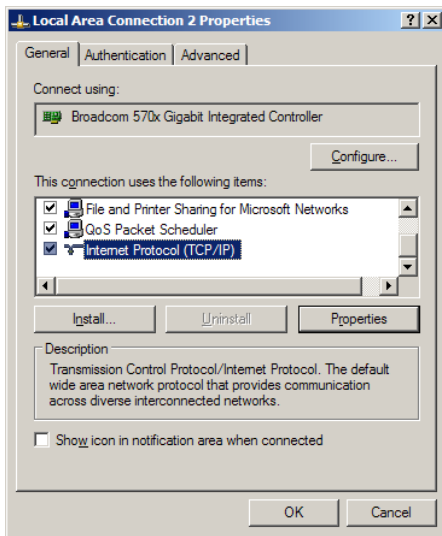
Local Area Connection 2 Properties
?
X
General
Authentication
Advanced
Connect using:
Broadcom 570x Gigabit Integrated Controller
Configure...
This connection uses the following items:
File and Printer Sharing for Microsoft Networks
QoS Packet Scheduler
Internet Protocol (TCP/IP)
Install...
Uninstall
Properties
Description
Transmission Control Protocol/Internet Protocol. The default wide area network protocol that provides communication across diverse interconnected networks.
Show icon in notification area when connected
OK
Cancel